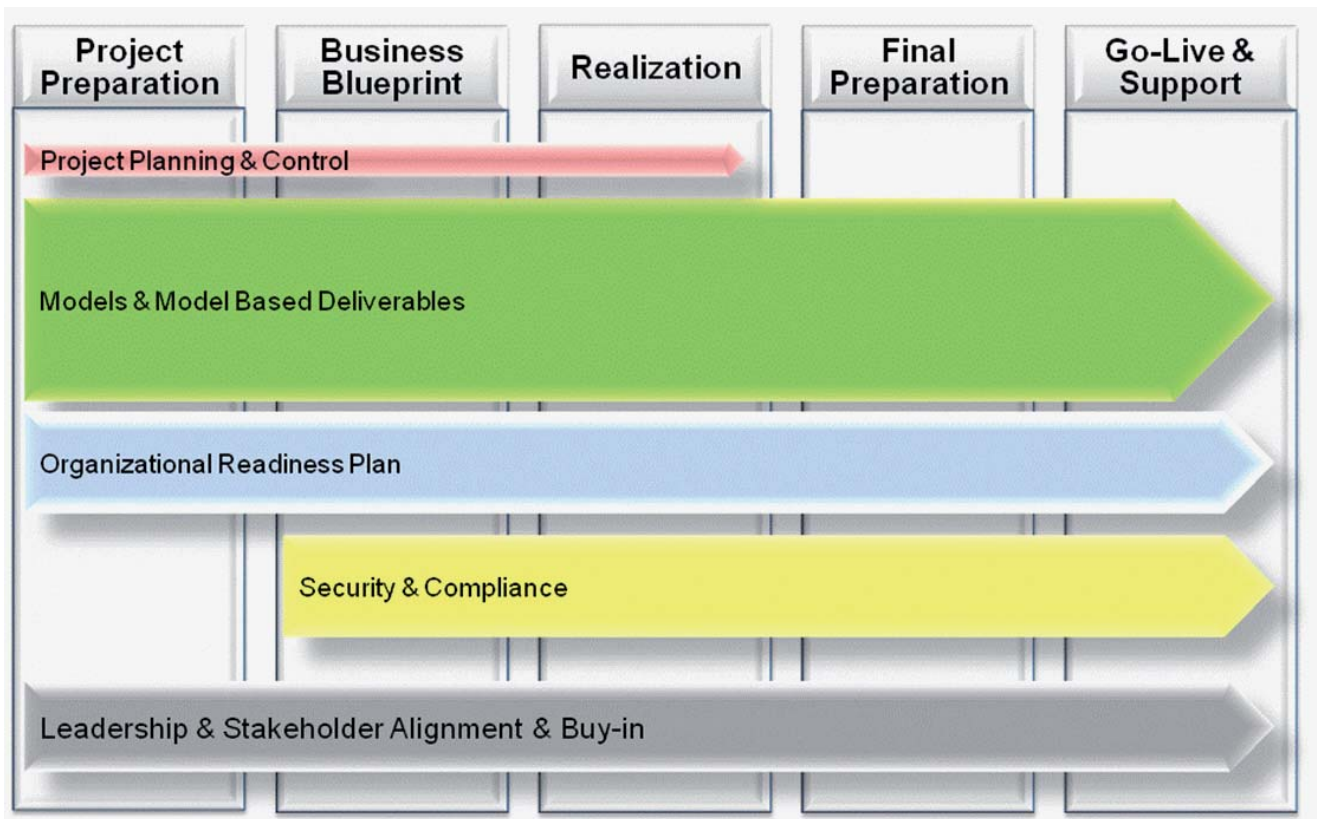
Project Preparation

Business Blueprint

Realization

Final Preparation

Go-Live & Support

Project Planning & Control

Models & Model Based Deliverables

Organizational Readiness Plan

Security & Compliance

Leadership & Stakeholder Alignment & Buy-in